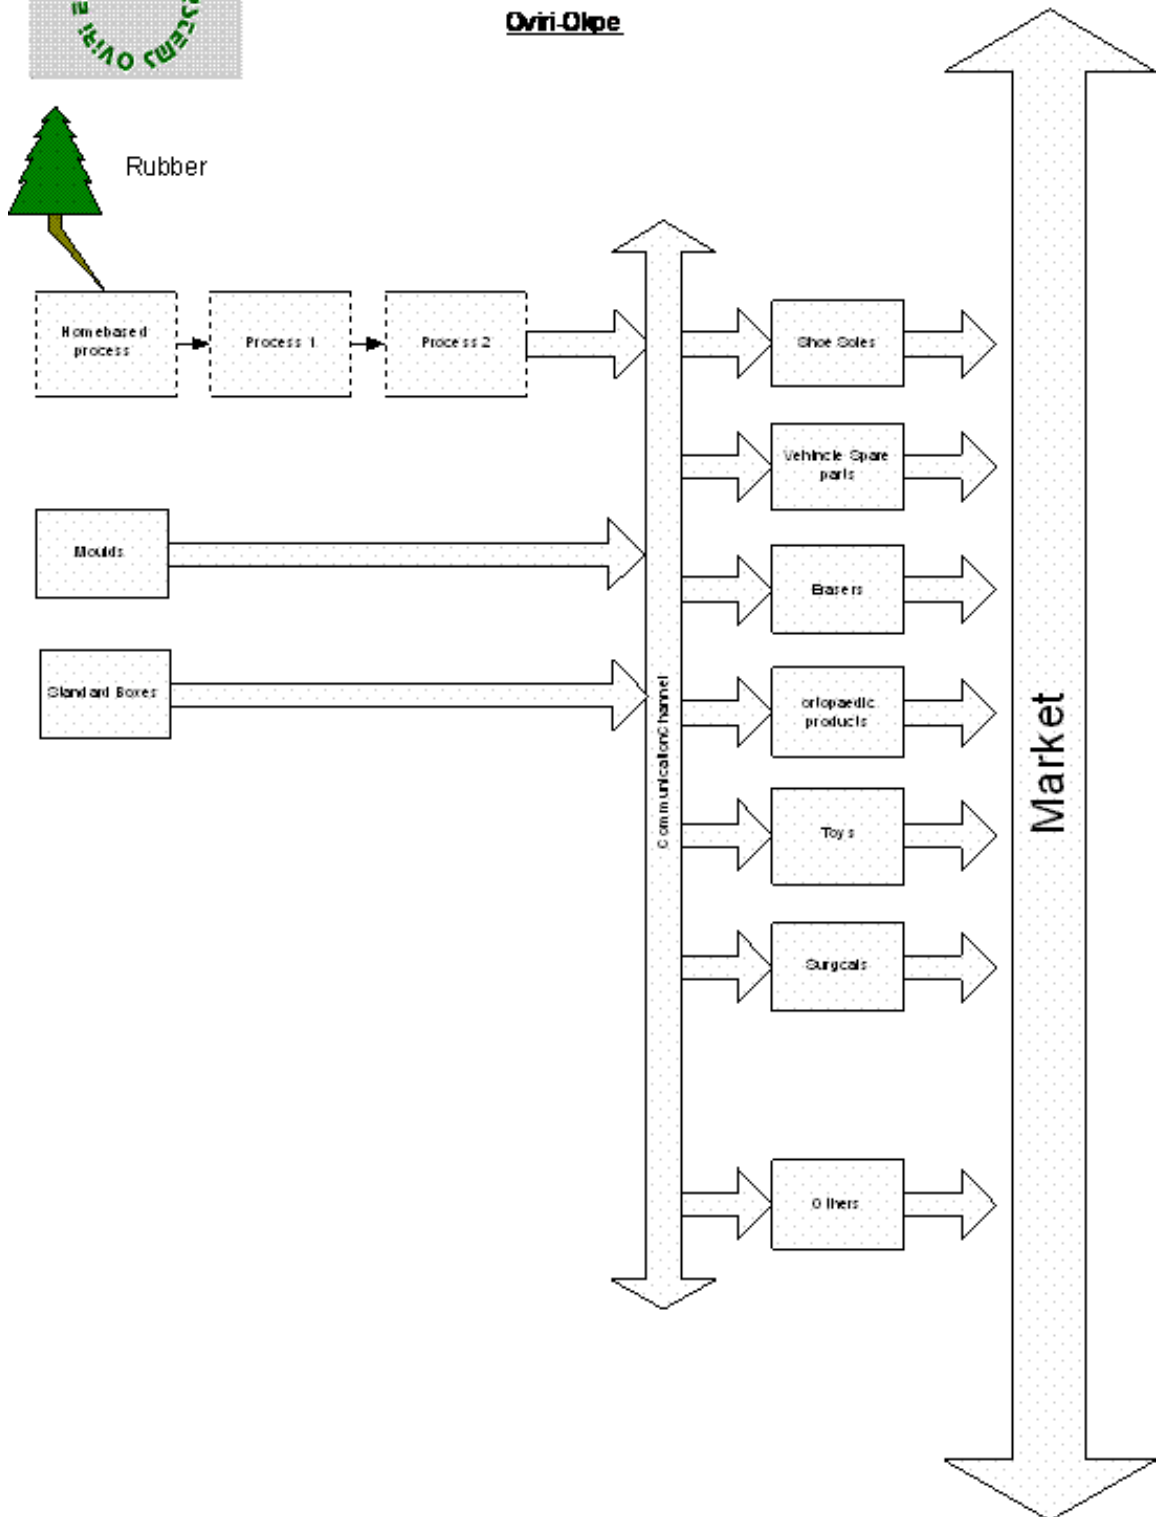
Oviri-Okpe

Oviri-Okpe

Rubber

Homebased process

Process 1

Process 2

Moulds

Standard Boxes

Communication Channel

Shoe Soles

Vehincle Spare parts

Erasers

ortopaedic products

Toys

Surgicals

Others

Market